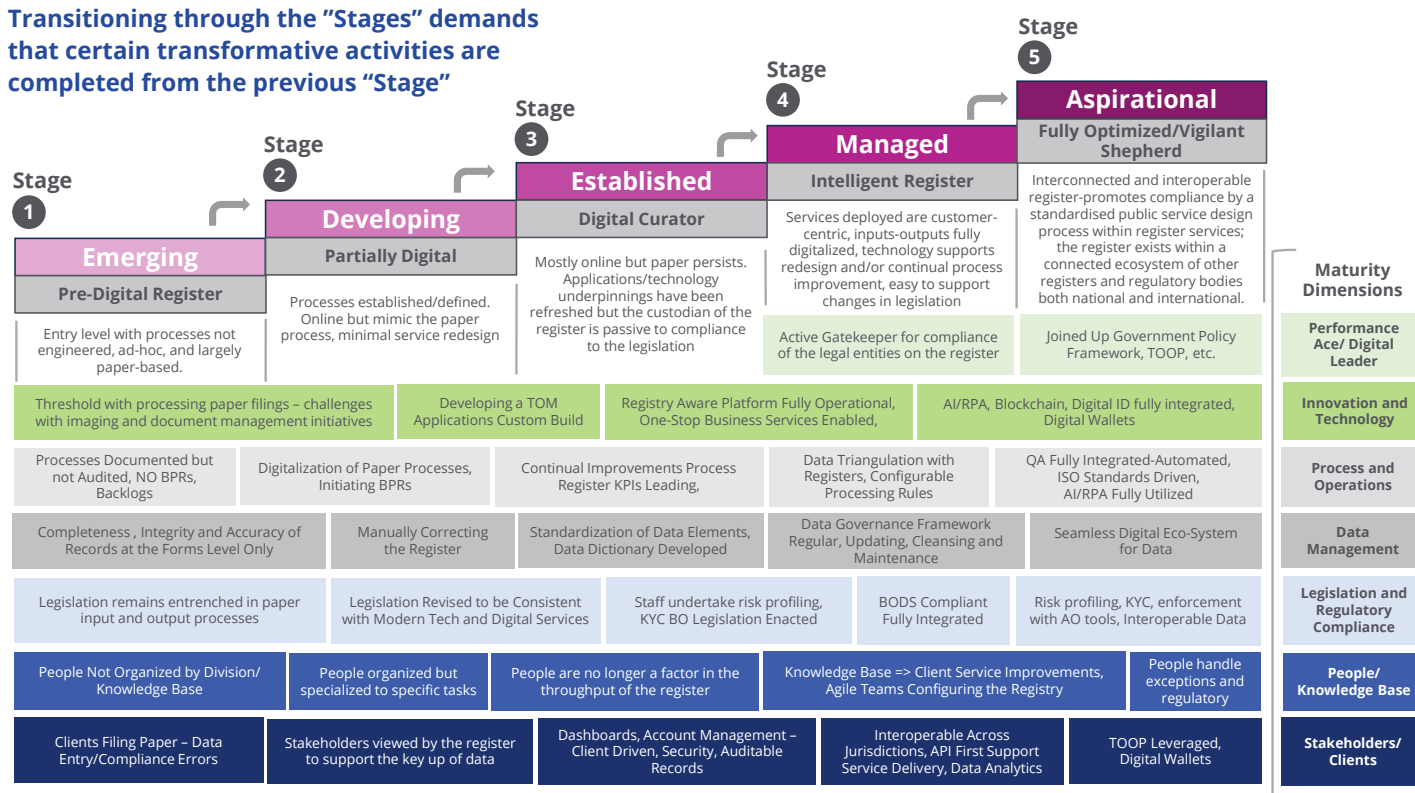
Transitioning through the "Stages" demands that certain transformative activities are completed from the previous "Stage"

Stage 1
Emerging
Pre-Digital Register
Entry level with processes not engineered, ad-hoc, and largely paper-based.

Stage 2
Developing
Partially Digital
Processes established/defined. Online but mimic the paper process, minimal service redesign

Stage 3
Established
Digital Curator
Mostly online but paper persists. Applications/technology underpinnings have been refreshed but the custodian of the register is passive to compliance to the legislation

Stage 4
Managed
Intelligent Register
Services deployed are customer-centric, inputs-outputs fully digitalized, technology supports redesign and/or continual process improvement, easy to support changes in legislation

Stage 5
Aspirational
Fully Optimized/Vigilant Shepherd
Interconnected and interoperable register-promotes compliance by a standardised public service design process within register services; the register exists within a connected ecosystem of other registers and regulatory bodies both national and international.

Maturity Dimensions

Active Gatekeeper for compliance of the legal entities on the register
Joined Up Government Policy Framework, TOOP, etc.
Performance Ace/ Digital Leader

Threshold with processing paper filings – challenges with imaging and document management initiatives
Developing a TOM Applications Custom Build
Registry Aware Platform Fully Operational, One-Stop Business Services Enabled,
AI/RPA, Blockchain, Digital ID fully integrated, Digital Wallets
Innovation and Technology

Processes Documented but not Audited, NO BPRs, Backlogs
Digitalization of Paper Processes, Initiating BPRs
Continual Improvements Process Register KPIs Leading,
Data Triangulation with Registers, Configurable Processing Rules
QA Fully Integrated-Automated, ISO Standards Driven, AI/RPA Fully Utilized
Process and Operations

Completeness , Integrity and Accuracy of Records at the Forms Level Only
Manually Correcting the Register
Standardization of Data Elements, Data Dictionary Developed
Data Governance Framework Regular, Updating, Cleansing and Maintenance
Seamless Digital Eco-System for Data
Data Management

Legislation remains entrenched in paper input and output processes
Legislation Revised to be Consistent with Modern Tech and Digital Services
Staff undertake risk profiling, KYC BO Legislation Enacted
BODS Compliant Fully Integrated
Risk profiling, KYC, enforcement with AO tools, Interoperable Data
Legislation and Regulatory Compliance

People Not Organized by Division/ Knowledge Base
People organized but specialized to specific tasks
People are no longer a factor in the throughput of the register
Knowledge Base => Client Service Improvements, Agile Teams Configuring the Registry
People handle exceptions and regulatory
People/ Knowledge Base

Clients Filing Paper – Data Entry/Compliance Errors
Stakeholders viewed by the register to support the key up of data
Dashboards, Account Management – Client Driven, Security, Auditable Records
Interoperable Across Jurisdictions, API First Support Service Delivery, Data Analytics
TOOP Leveraged, Digital Wallets
Stakeholders/ Clients